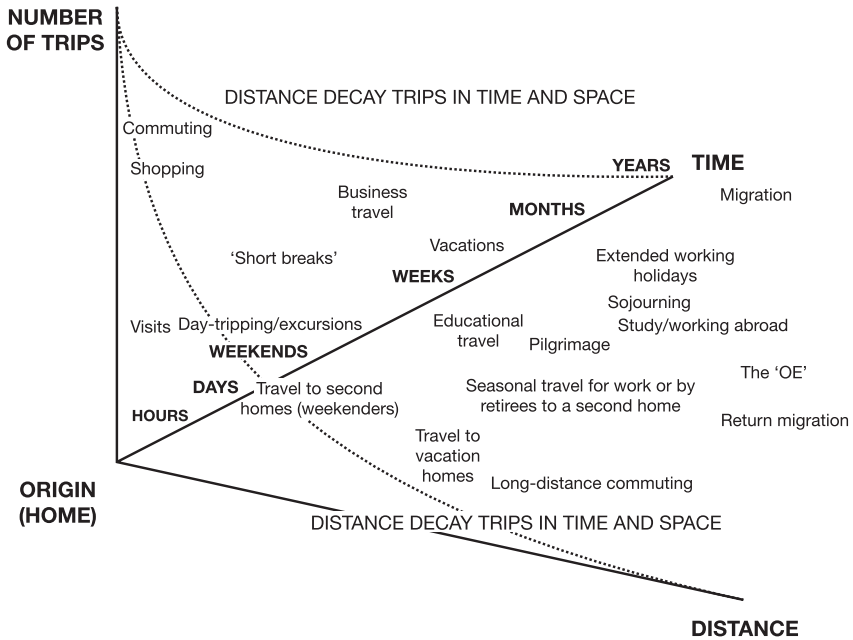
NUMBER OF TRIPS

DISTANCE DECAY TRIPS IN TIME AND SPACE

Commuting

Shopping

YEARS

TIME

Business travel

MONTHS

Migration

'Short breaks'

Vacations

WEEKS

Extended working holidays

Sojourning

Visits

Day-tripping/excursions

Educational travel

Study/working abroad

WEEKENDS

Pilgrimage

DAYS

Travel to second homes (weekenders)

The 'OE'

Seasonal travel for work or by retirees to a second home

HOURS

Return migration

Travel to vacation homes

Long-distance commuting

ORIGIN (HOME)

DISTANCE DECAY TRIPS IN TIME AND SPACE

DISTANCE